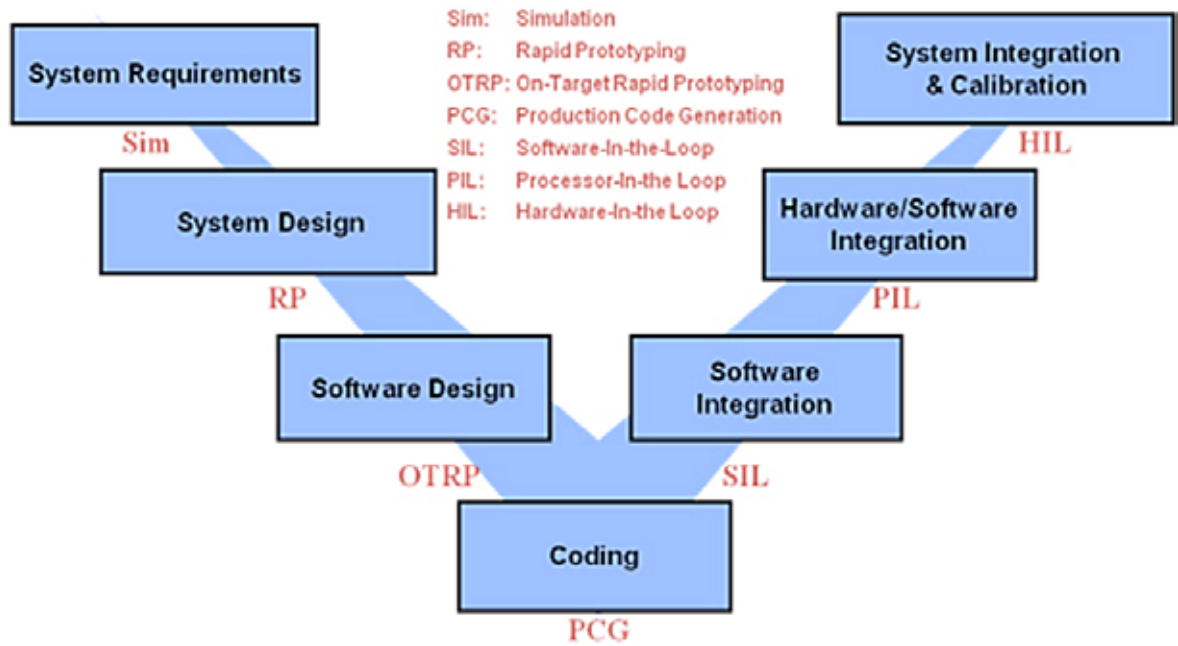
Sim: Simulation
RP: Rapid Prototyping
OTRP: On-Target Rapid Prototyping
PCG: Production Code Generation
SIL: Software-In-the-Loop
PIL: Processor-In-the Loop
HIL: Hardware-In-the Loop

System Requirements

Sim

System Design

RP

Software Design

OTRP

Coding

PCG

SIL

Software Integration

PIL

Hardware/Software Integration

HIL

System Integration & Calibration